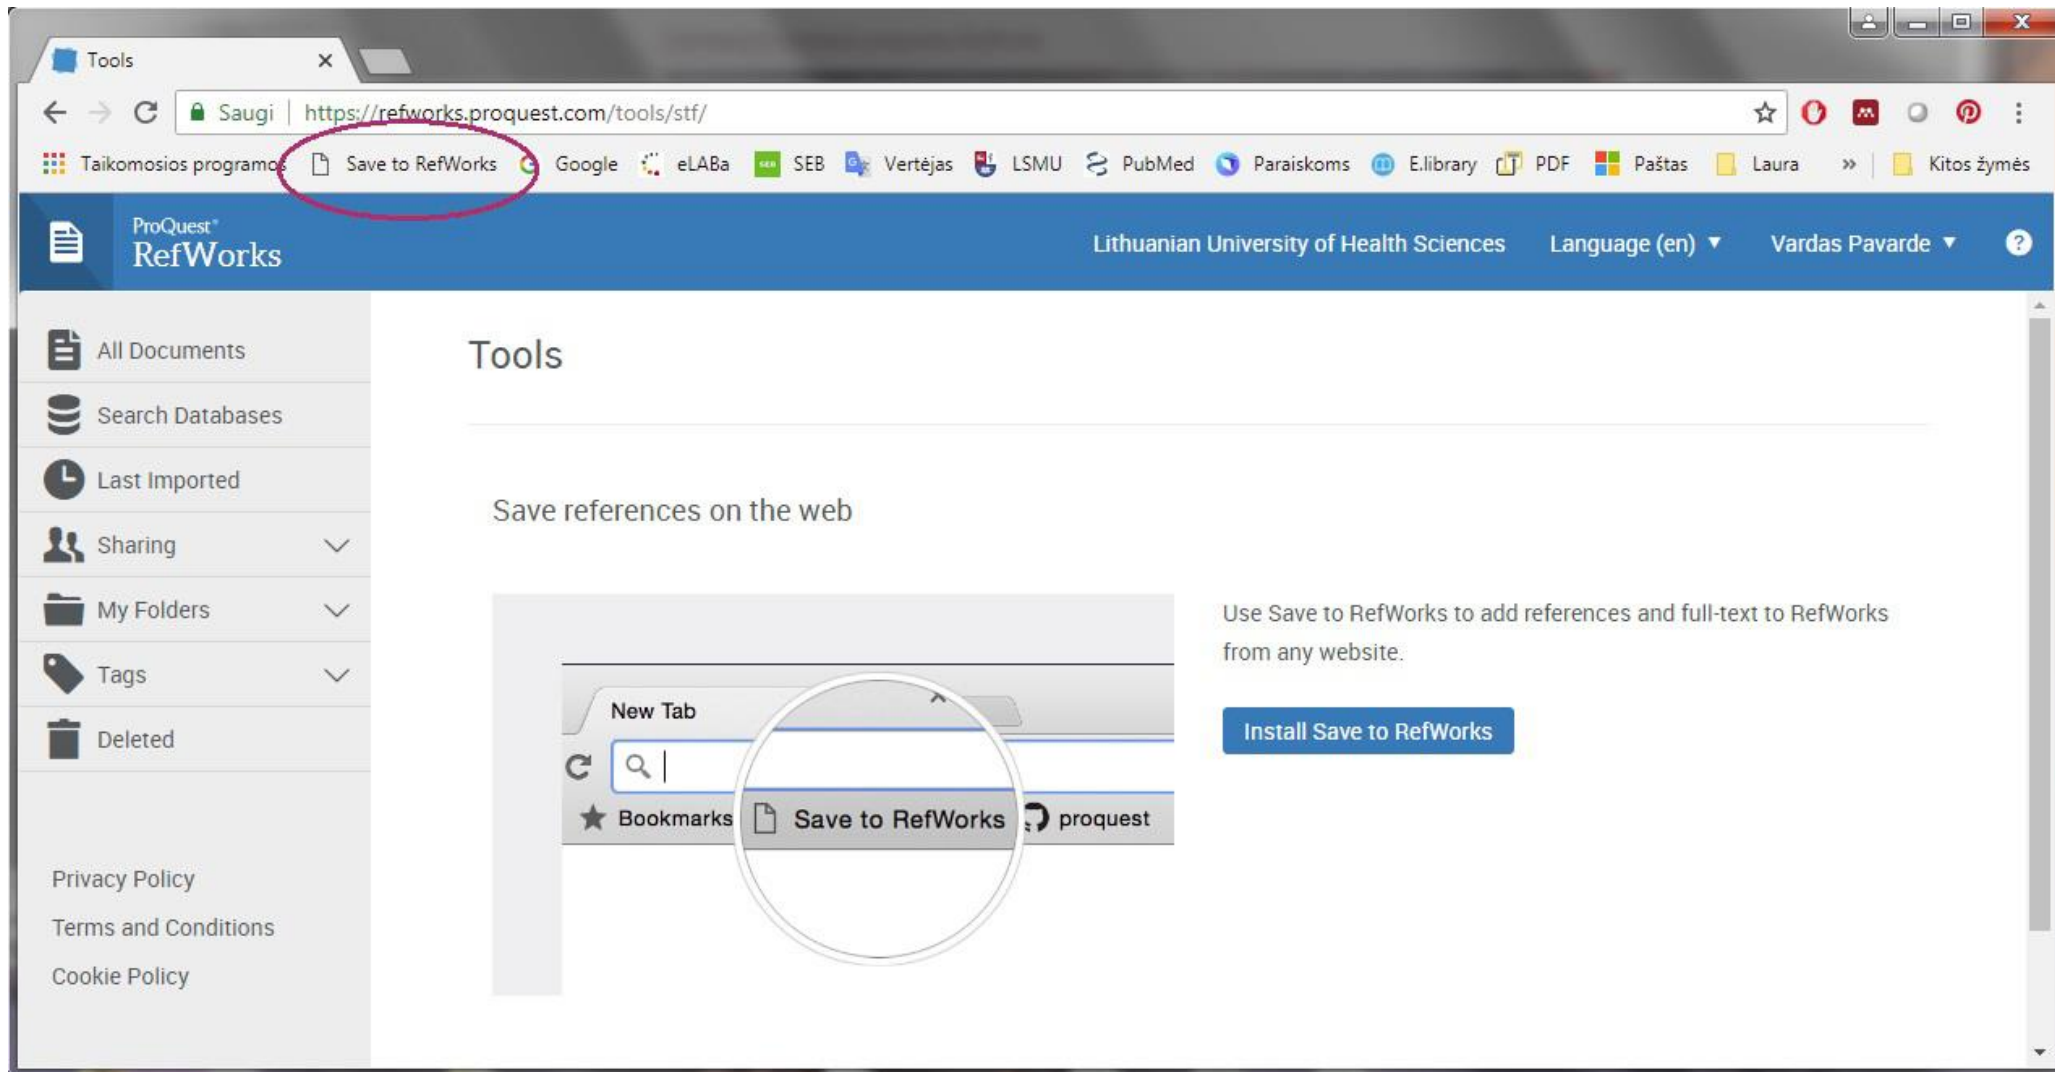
Tools ×

Saugi | https://refworks.proquest.com/tools/stf/

Taikomosios programos Save to RefWorks Google eLABa SEB Vertėjas LSMU PubMed Paraiskoms E.library PDF Paštas Laura » Kitos žymės

ProQuest RefWorks

Lithuanian University of Health Sciences Language (en) ▼ Vardas Pavarde ▼ ?

All Documents

Search Databases

Last Imported

Sharing

My Folders

Tags

Deleted

Privacy Policy

Terms and Conditions

Cookie Policy

Tools

Save references on the web

New Tab

Bookmarks Save to RefWorks proquest

Use Save to RefWorks to add references and full-text to RefWorks from any website.

Install Save to RefWorks